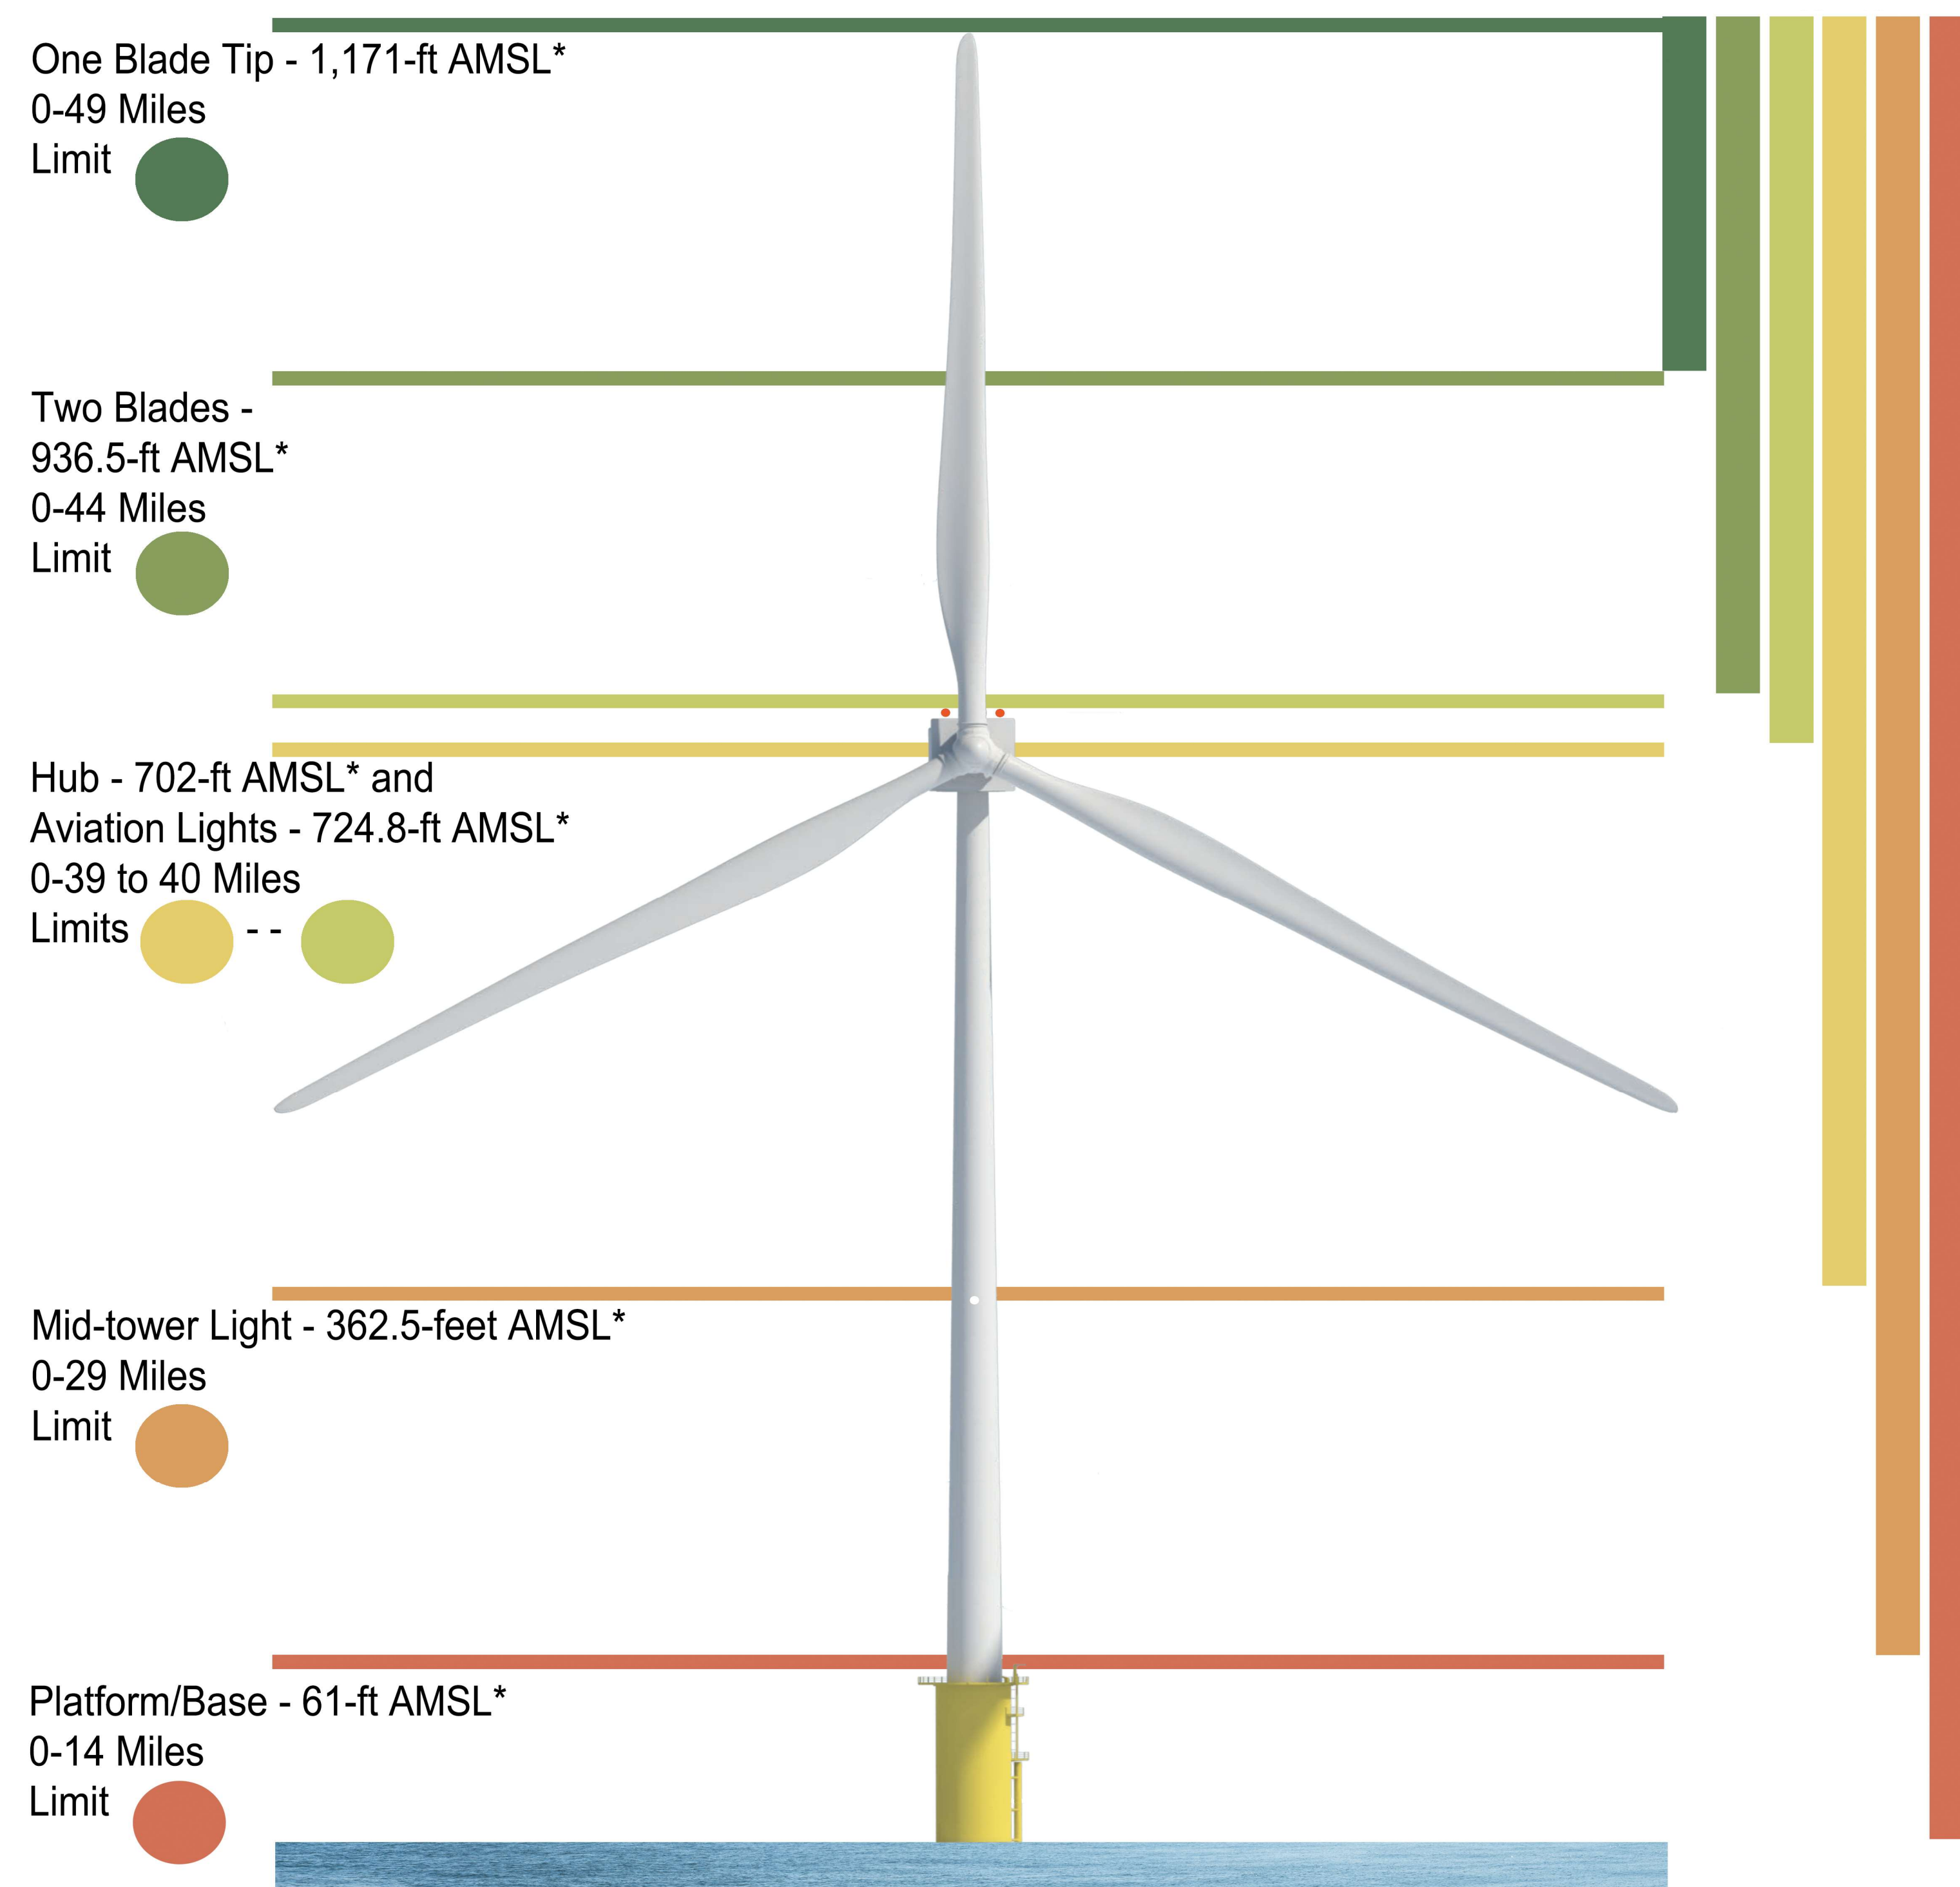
One Blade Tip - 1,171-ft AMSL*
0-49 Miles
Limit

Two Blades -
936.5-ft AMSL*
0-44 Miles
Limit

Hub - 702-ft AMSL* and
Aviation Lights - 724.8-ft AMSL*
0-39 to 40 Miles
Limits - -

Mid-tower Light - 362.5-feet AMSL*
0-29 Miles
Limit

Platform/Base - 61-ft AMSL*
0-14 Miles
Limit